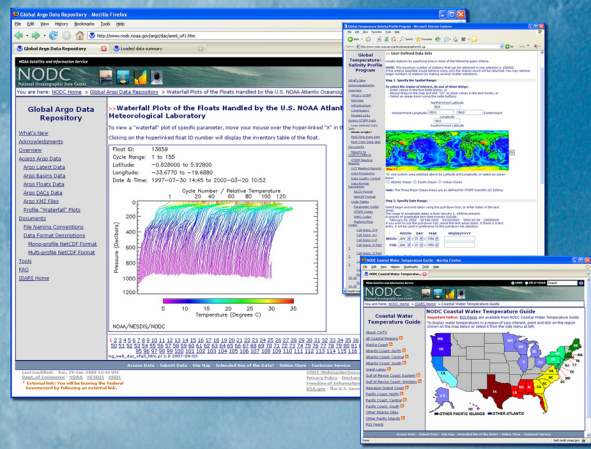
Global Argo Data Repository - Mozilla Firefox

File Edit View History Bookmarks Tools Help

http://www.nodc.noaa.gov/argo/dac/wmo_wf1.htm

Global Argo Data Repository

Loaded data summary

NOAA Satellite and Information Service

NODC

National Oceanographic Data Center

You are here: NODC Home > Global Argo Data Repository > Waterfall Plots of the Floats Handled by the U.S. NOAA Atlantic Oceanog

Global Argo Data Repository

What's New
Acknowledgements
Overview
Access Argo Data
Argo Latest Data
Argo Basins Data
Argo Floats Data
Argo DACs Data
Argo XML Files
Profile "Waterfall" Plots
Documents
File Naming Conventions
Data Format Descriptions
Mono-profile NetCDF Format
Multi-profile NetCDF Format
Tools
FAQ
IDARS Home

>>Waterfall Plots of the Floats Handled by the U.S. NOAA Atlantic Meteorological Laboratory

To view a "waterfall" plot of specific parameter, move your mouse over the hyper-linked "X" in the

Clicking on the hyperlinked float ID number will display the inventory table of the float.

Float ID: 13859
Cycle Range: 1 to 155
Latitude: -0.82800 to 5.92800
Longitude: -33.6770 to -19.6880
Date & Time: 1997-07-30 14:45 to 2000-03-20 10:52

Cycle Number / Relative Temperature

20 40 60 80 100 120

0
200
400
600
800
1000
1200
1400

Pressure (Decibars)

5 10 15 20 25 30 35

Temperature (Degrees C)

NOAA/NESDIS/NODC

1 2 3 4 5 6 7 8 9 10 11 12 13 14 15 16 17 18 19 20 21 22 23 24 25 26 27 28 29 30 31 32 33 34 35 36 ... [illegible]

Access Data - Submit Data - Site Map - Extended Use of the Data - Online Store - Customer Service

Global Temperature-Salinity Profile Program - Microsoft Internet Explorer

Global Temperature-Salinity Profile Program

>> User Defined Data Sets

NODC Coastal Water Temperature Guide - Mozilla Firefox

NODC

You are here: NODC Home > IDARS Home > Coastal Water Temperature Guide

Coastal Water Temperature Guide

>> NODC Coastal Water Temperature Guide

About CWTG
All Coastal Regions
Atlantic Coast: North
Atlantic Coast: Central
Atlantic Coast: South
Great Lakes
Gulf of Mexico Coast: Eastern
Gulf of Mexico Coast: Western
Hawaiian Island Coast
Pacific Coast: North
Pacific Coast: Central
Pacific Coast: South
Other Pacific Islands
Other Atlantic Sites
RSS Feeds

OTHER PACIFIC ISLANDS
OTHER ATLANTIC

Access Data - Submit Data - Site Map - Extended Use of the Data - Online Store - Customer Service